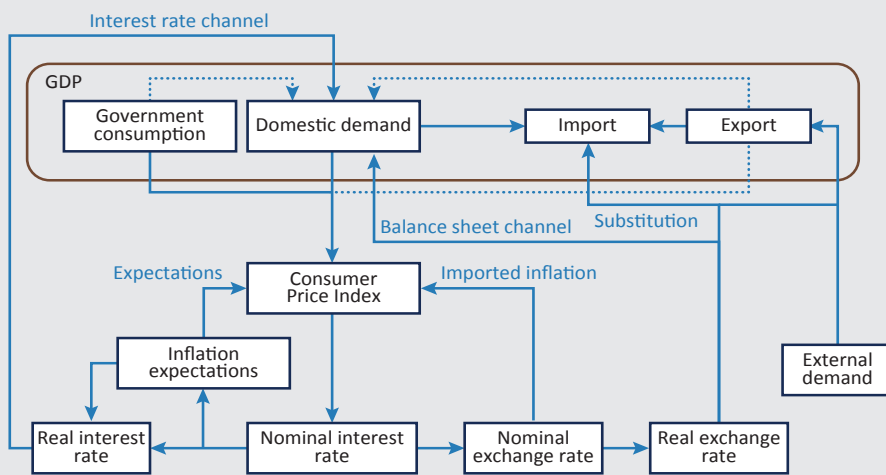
Interest rate channel

GDP

Government consumption

Domestic demand

Import

Export

Balance sheet channel

Substitution

Expectations

Consumer Price Index

Imported inflation

Inflation expectations

External demand

Real interest rate

Nominal interest rate

Nominal exchange rate

Real exchange rate